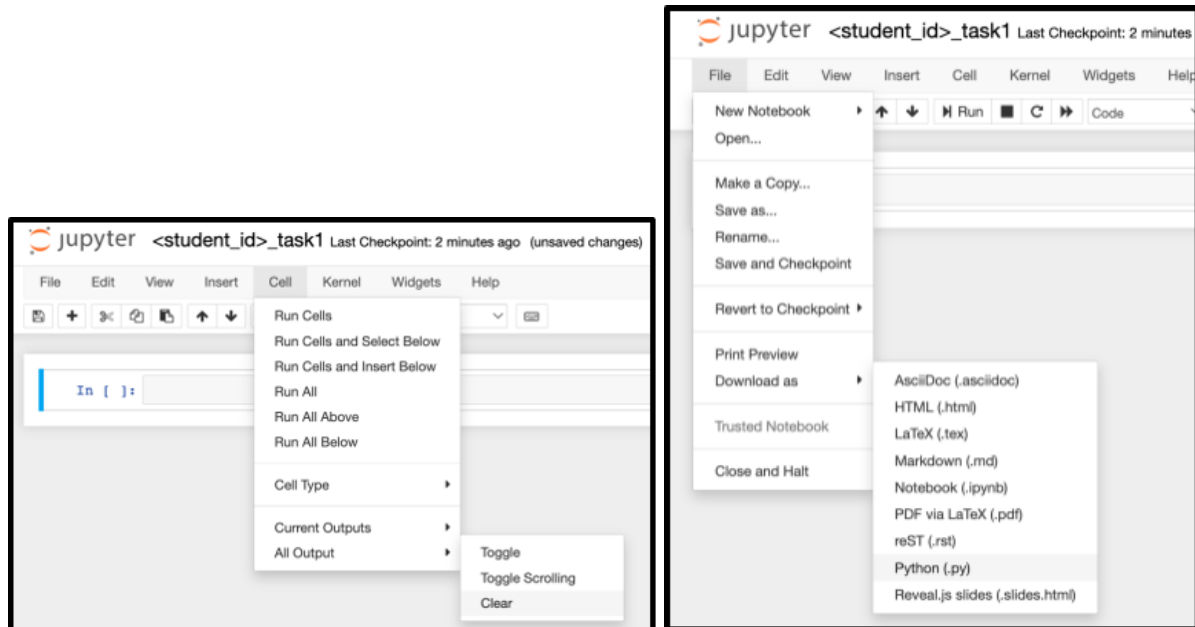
jupyter <student_id>_task1 Last Checkpoint: 2 minutes ago (unsaved changes)

File Edit View Insert Cell Kernel Widgets Help

In [ ]:

Run Cells
Run Cells and Select Below
Run Cells and Insert Below
Run All
Run All Above
Run All Below

Cell Type

Current Outputs
All Output

Toggle
Toggle Scrolling
Clear

jupyter <student_id>_task1 Last Checkpoint: 2 minutes

File Edit View Insert Cell Kernel Widgets Help

Run Code

New Notebook
Open...

Make a Copy...
Save as...
Rename...
Save and Checkpoint

Revert to Checkpoint

Print Preview
Download as

Trusted Notebook

Close and Halt

AsciiDoc (.asciidoc)
HTML (.html)
LaTeX (.tex)
Markdown (.md)
Notebook (.ipynb)
PDF via LaTeX (.pdf)
reST (.rst)
Python (.py)
Reveal.js slides (.slides.html)